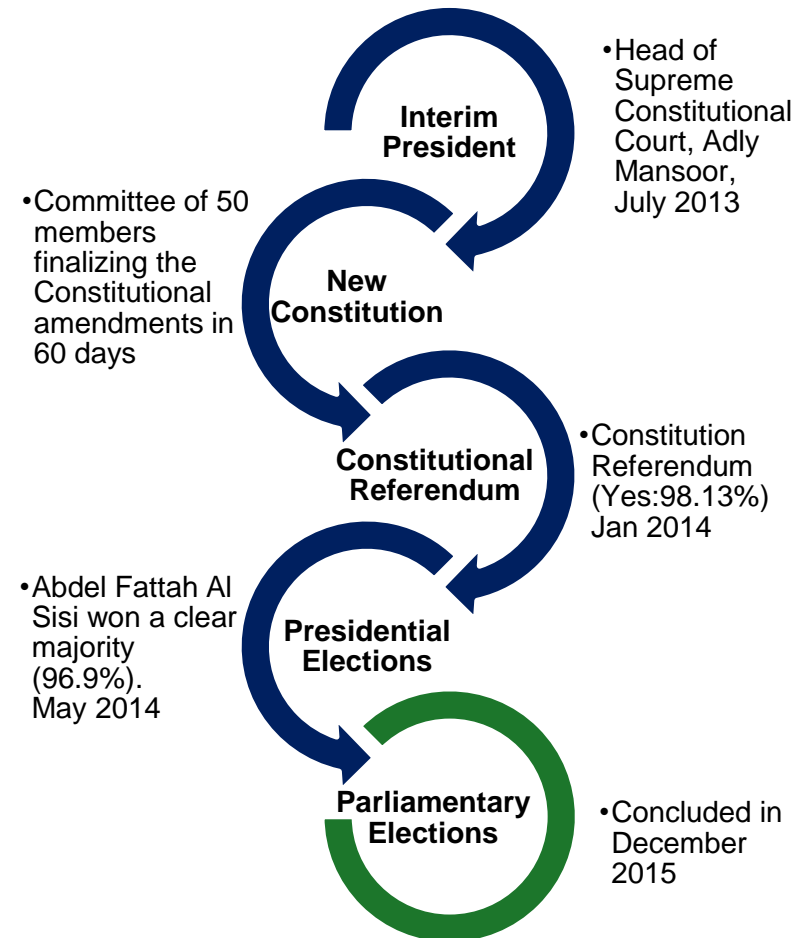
Interim President

•Head of Supreme Constitutional Court, Adly Mansoor, July 2013

•Committee of 50 members finalizing the Constitutional amendments in 60 days

New Constitution

Constitutional Referendum

•Constitution Referendum (Yes:98.13%) Jan 2014

•Abdel Fattah Al Sisi won a clear majority (96.9%). May 2014

Presidential Elections

Parliamentary Elections

•Concluded in December 2015